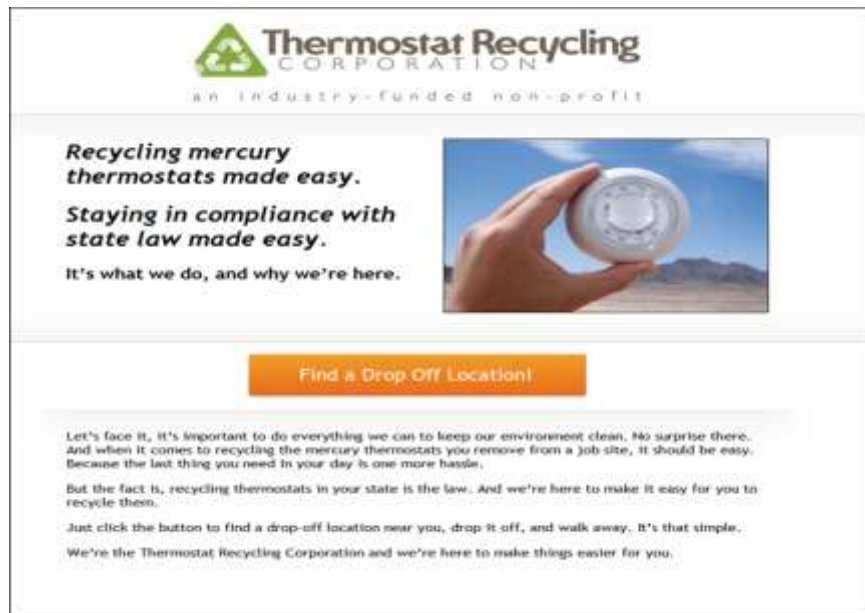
Thermostat Recycling
CORPORATION

an industry-funded non-profit

Recycling mercury thermostats made easy.

Staying in compliance with state law made easy.

It's what we do, and why we're here.

Find a Drop Off Location!

Let's face it, it's important to do everything we can to keep our environment clean. No surprise there. And when it comes to recycling the mercury thermostats you remove from a job site, it should be easy. Because the last thing you need in your day is one more hassle.

But the fact is, recycling thermostats in your state is the law. And we're here to make it easy for you to recycle them.

Just click the button to find a drop-off location near you, drop it off, and walk away. It's that simple.

We're the Thermostat Recycling Corporation and we're here to make things easier for you.